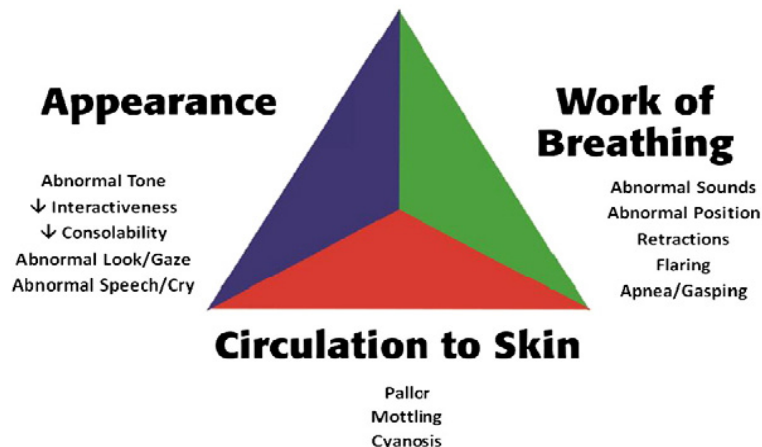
Appearance

Abnormal Tone
$\downarrow$ Interactiveness
$\downarrow$ Consolability
Abnormal Look/Gaze
Abnormal Speech/Cry

Work of Breathing

Abnormal Sounds
Abnormal Position
Retractions
Flaring
Apnea/Gasping

Circulation to Skin

Pallor
Mottling
Cyanosis